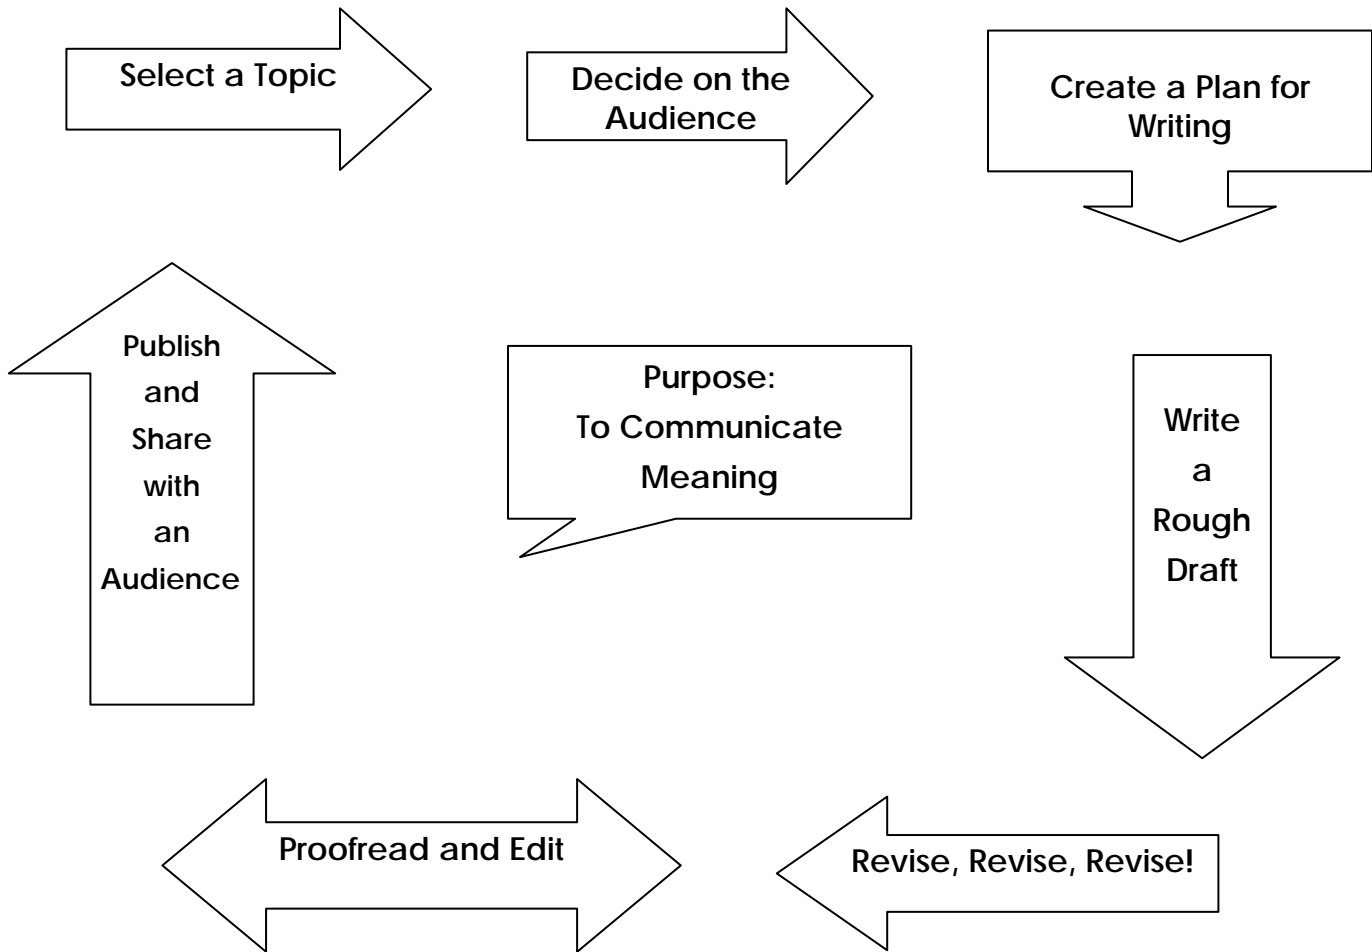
Select a Topic

Decide on the Audience

Create a Plan for Writing

Publish and Share with an Audience

Purpose: To Communicate Meaning

Write a Rough Draft

Proofread and Edit

Revise, Revise, Revise!